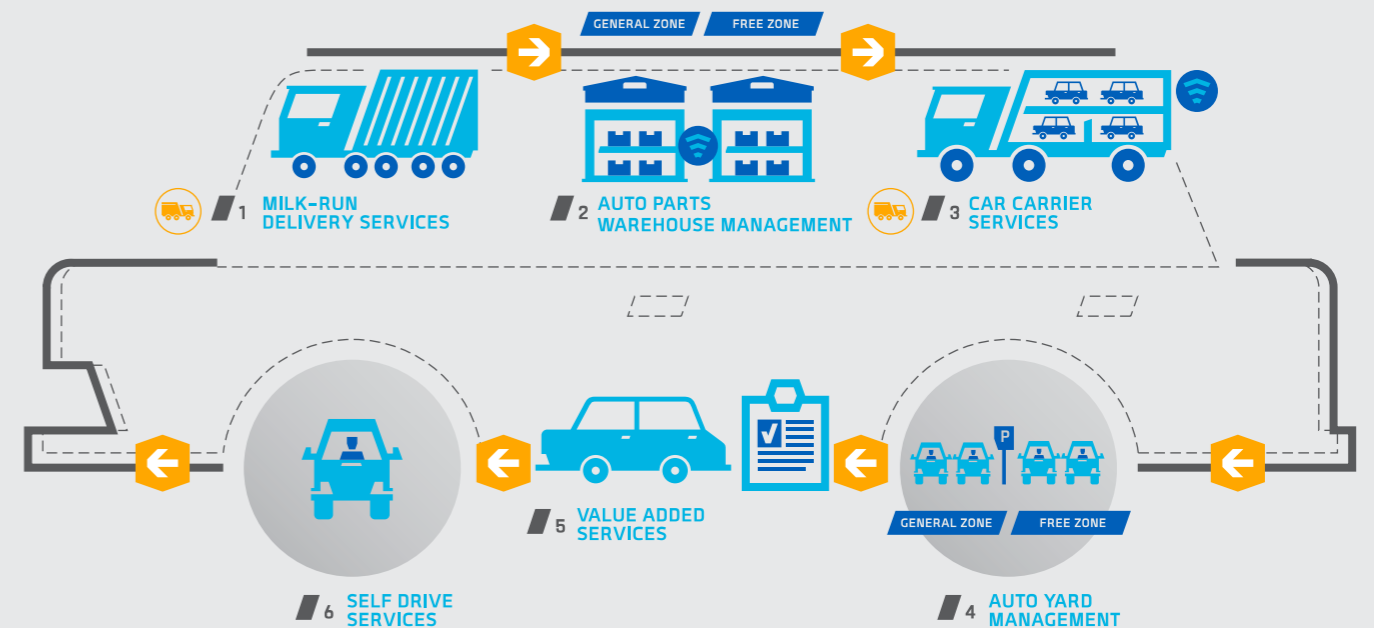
GENERAL ZONE FREE ZONE

1 MILK-RUN DELIVERY SERVICES

2 AUTO PARTS WAREHOUSE MANAGEMENT

3 CAR CARRIER SERVICES

P

GENERAL ZONE FREE ZONE

5 VALUE ADDED SERVICES

6 SELF DRIVE SERVICES

4 AUTO YARD MANAGEMENT